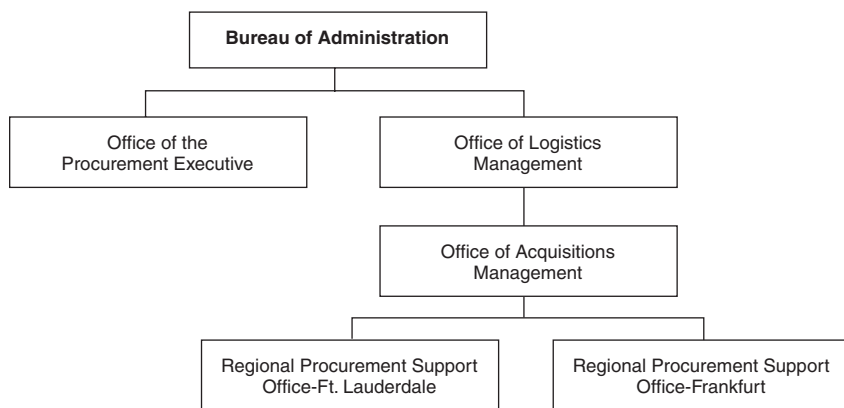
Bureau of Administration

Office of the Procurement Executive

Office of Logistics Management

Office of Acquisitions Management

Regional Procurement Support Office-Ft. Lauderdale

Regional Procurement Support Office-Frankfurt